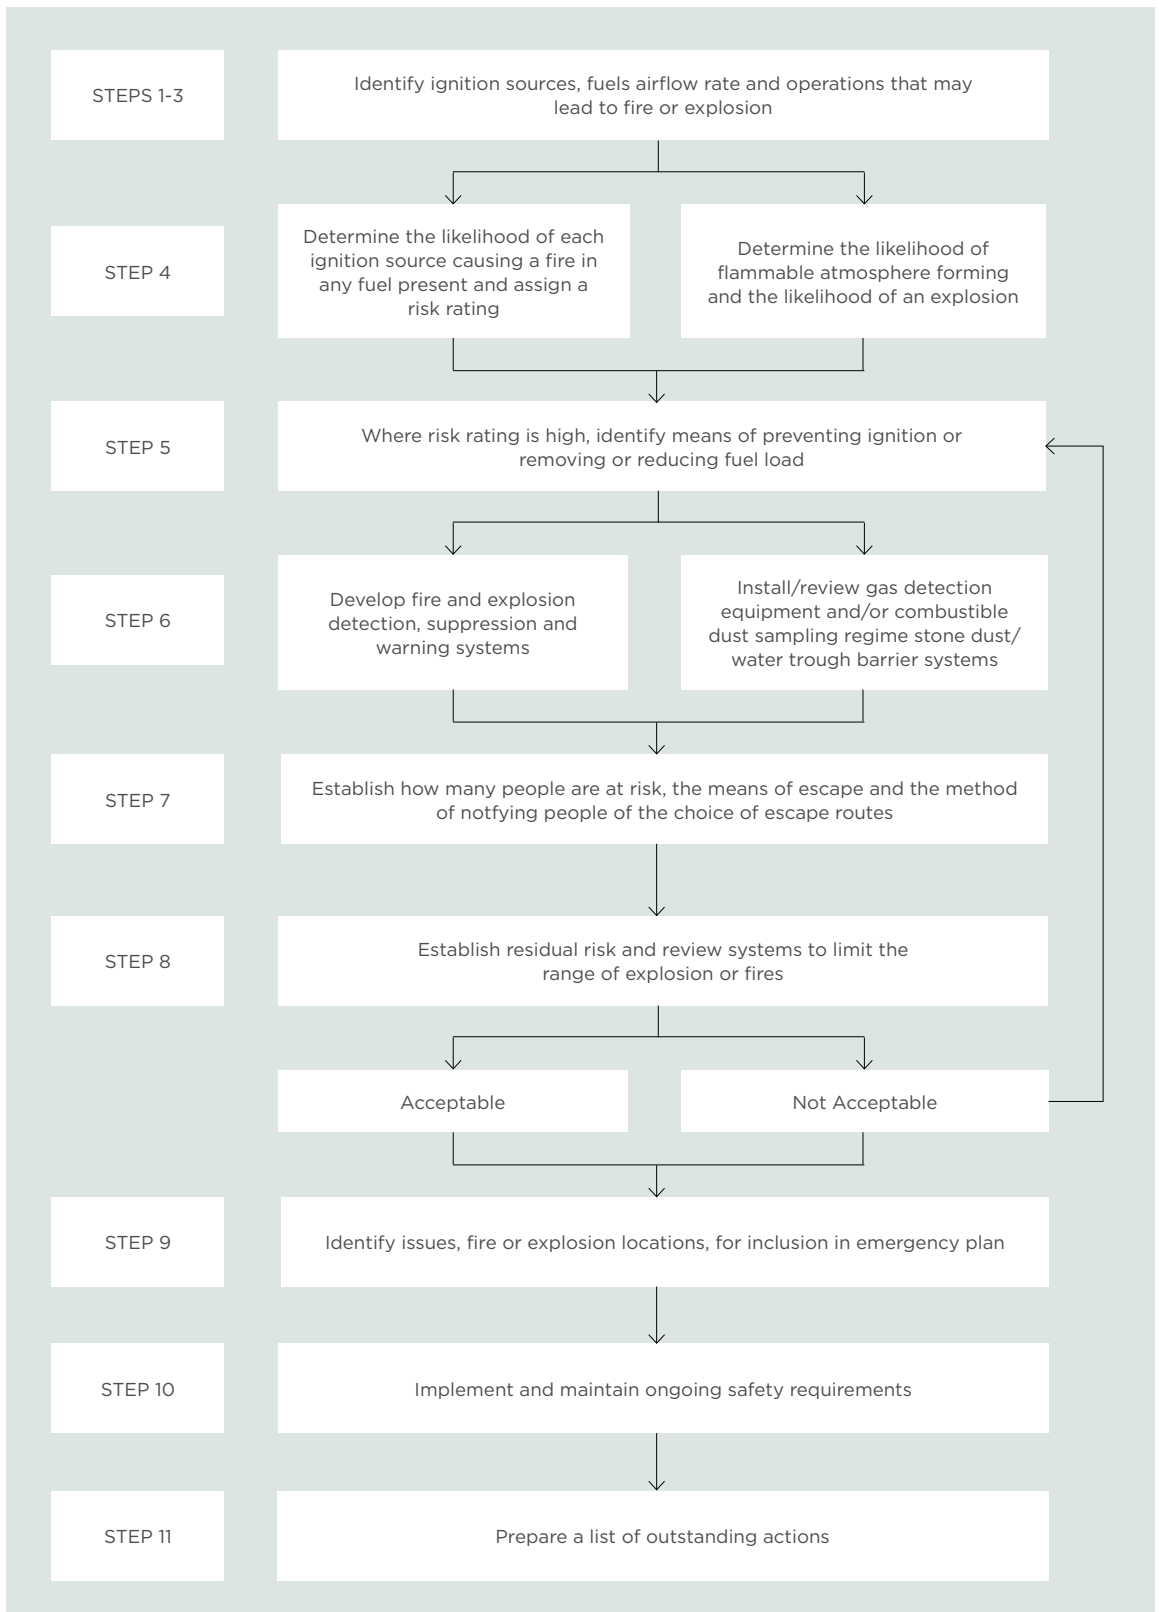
STEPS 1-3

Identify ignition sources, fuels airflow rate and operations that may lead to fire or explosion

STEP 4

Determine the likelihood of each ignition source causing a fire in any fuel present and assign a risk rating

Determine the likelihood of flammable atmosphere forming and the likelihood of an explosion

STEP 5

Where risk rating is high, identify means of preventing ignition or removing or reducing fuel load

STEP 6

Develop fire and explosion detection, suppression and warning systems

Install/review gas detection equipment and/or combustible dust sampling regime stone dust/ water trough barrier systems

STEP 7

Establish how many people are at risk, the means of escape and the method of notfying people of the choice of escape routes

STEP 8

Establish residual risk and review systems to limit the range of explosion or fires

Acceptable

Not Acceptable

STEP 9

Identify issues, fire or explosion locations, for inclusion in emergency plan

STEP 10

Implement and maintain ongoing safety requirements

STEP 11

Prepare a list of outstanding actions